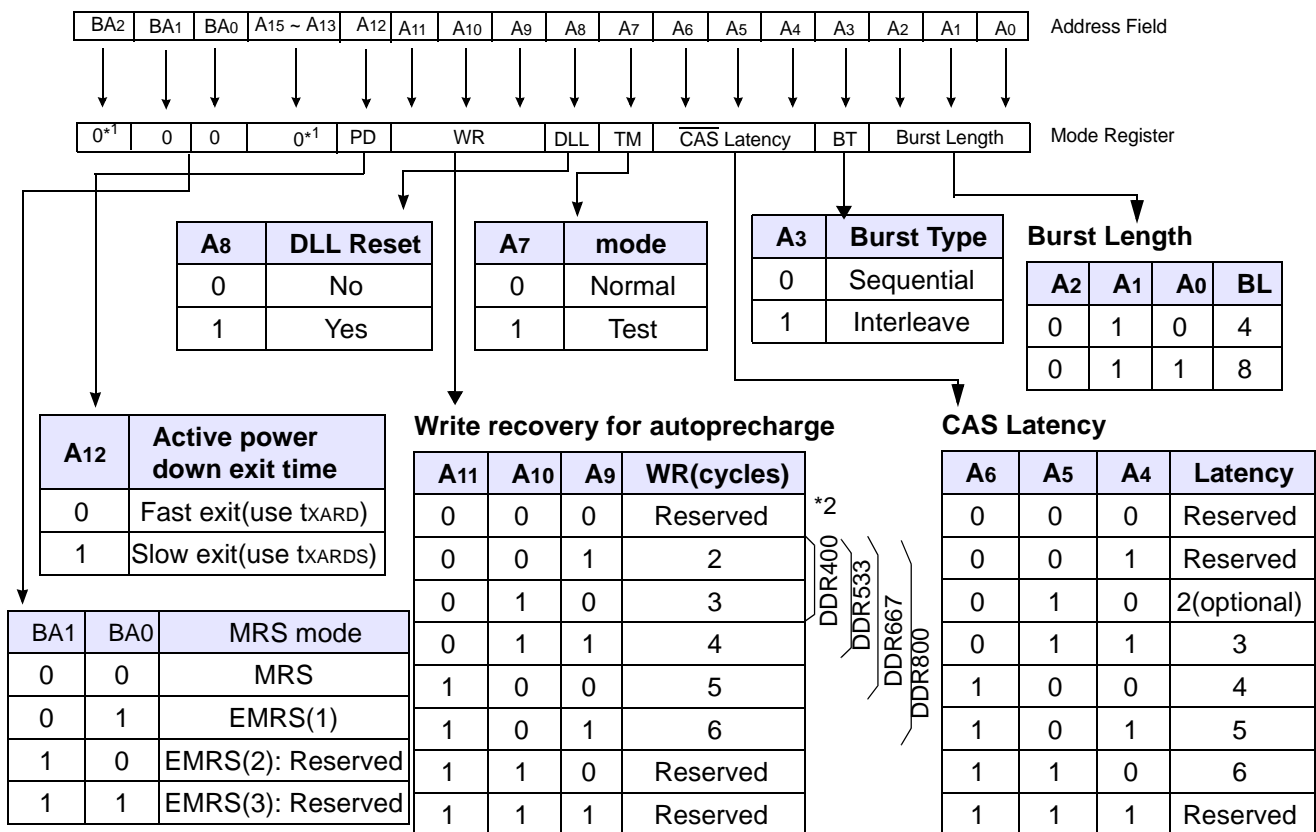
| BA2 | BA1 | BA0 | A15 ~ A13 | A12 | A11 | A10 | A9 | A8 | A7 | A6 | A5 | A4 | A3 | A2 | A1 | A0 |
|---|---|---|---|---|---|---|---|---|---|---|---|---|---|---|---|---|

Address Field

| $0^{*1}$ | 0 | 0 | $0^{*1}$ | PD | WR | DLL | TM | $\overline{CAS}$ Latency | BT | Burst Length |
|---|---|---|---|---|---|---|---|---|---|---|

Mode Register

| A8 | DLL Reset |
|---|---|
| 0 | No |
| 1 | Yes |

| A7 | mode |
|---|---|
| 0 | Normal |
| 1 | Test |

| A3 | Burst Type |
|---|---|
| 0 | Sequential |
| 1 | Interleave |

Burst Length

| A2 | A1 | A0 | BL |
|---|---|---|---|
| 0 | 1 | 0 | 4 |
| 0 | 1 | 1 | 8 |

| A12 | Active power down exit time |
|---|---|
| 0 | Fast exit(use tXARD) |
| 1 | Slow exit(use tXARDS) |

Write recovery for autoprecharge

| A11 | A10 | A9 | WR(cycles) |
|---|---|---|---|
| 0 | 0 | 0 | Reserved |
| 0 | 0 | 1 | 2 |
| 0 | 1 | 0 | 3 |
| 0 | 1 | 1 | 4 |
| 1 | 0 | 0 | 5 |
| 1 | 0 | 1 | 6 |
| 1 | 1 | 0 | Reserved |
| 1 | 1 | 1 | Reserved |

*2

DDR400 DDR533 DDR667 DDR800

CAS Latency

| A6 | A5 | A4 | Latency |
|---|---|---|---|
| 0 | 0 | 0 | Reserved |
| 0 | 0 | 1 | Reserved |
| 0 | 1 | 0 | 2(optional) |
| 0 | 1 | 1 | 3 |
| 1 | 0 | 0 | 4 |
| 1 | 0 | 1 | 5 |
| 1 | 1 | 0 | 6 |
| 1 | 1 | 1 | Reserved |

| BA1 | BA0 | MRS mode |
|---|---|---|
| 0 | 0 | MRS |
| 0 | 1 | EMRS(1) |
| 1 | 0 | EMRS(2): Reserved |
| 1 | 1 | EMRS(3): Reserved |